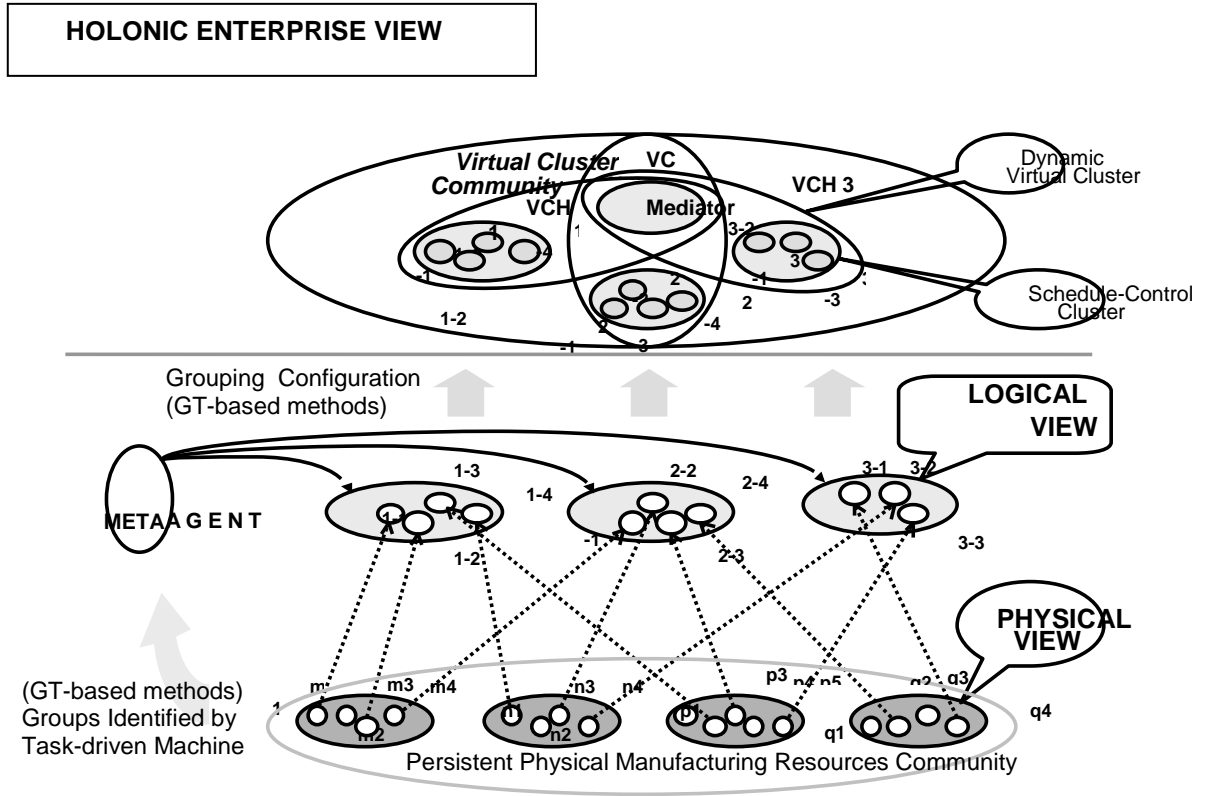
HOLONIC ENTERPRISE VIEW

Virtual Cluster Community

VC

Mediator

VCH

VCH 3

Dynamic Virtual Cluster

1

4

-1

4

3-2

3

-1

-3

2

2

-4

2

1-2

-1

3

Schedule-Control Cluster

Grouping Configuration (GT-based methods)

LOGICAL VIEW

METAAGENT

1-3

1-4

1-2

2-2

2-4

-1

2-3

3-1

3-2

3-3

PHYSICAL VIEW

(GT-based methods) Groups Identified by Task-driven Machine

m

1

m3

m4

m2

n3

n4

n2

p3

p4

p5

p1

q2

q3

q1

q4

Persistent Physical Manufacturing Resources Community